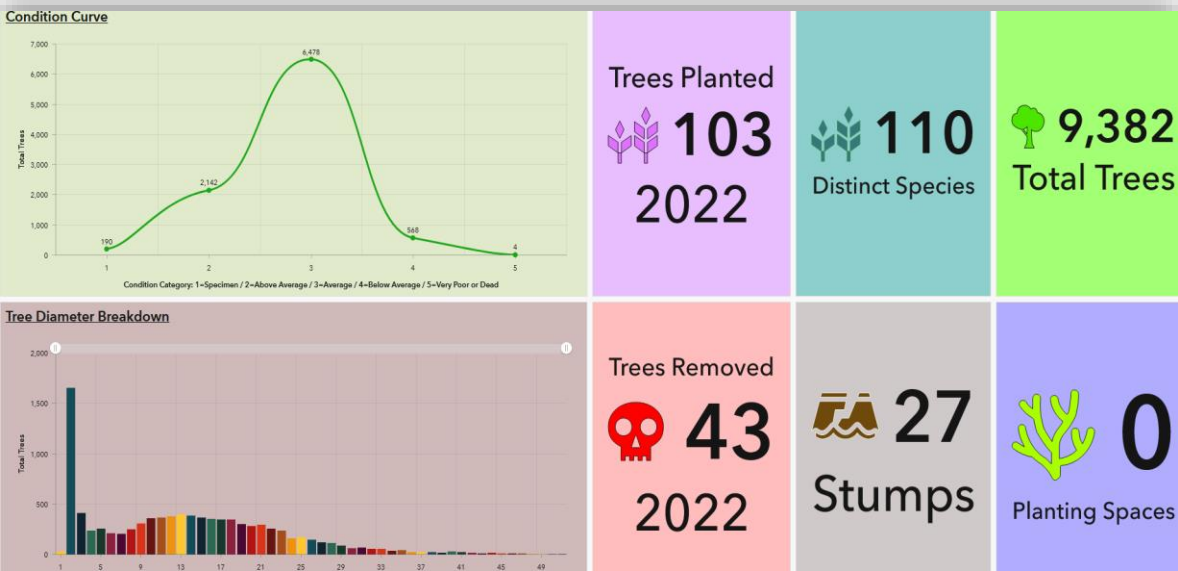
Condition Curve

7,000
6,000
5,000
4,000
3,000
2,000
1,000
0

Total Trees

6,478
2,142
190
568
4

1 2 3 4 5

Condition Category: 1=Specimen / 2=Above Average / 3=Average / 4=Below Average / 5=Very Poor or Dead

Trees Planted
103
2022

110
Distinct Species

9,382
Total Trees

Tree Diameter Breakdown

2,000
1,500
1,000
500
0

Total Trees

1 5 9 13 17 21 25 29 33 37 41 45 49

Trees Removed
43
2022

27
Stumps

0
Planting Spaces